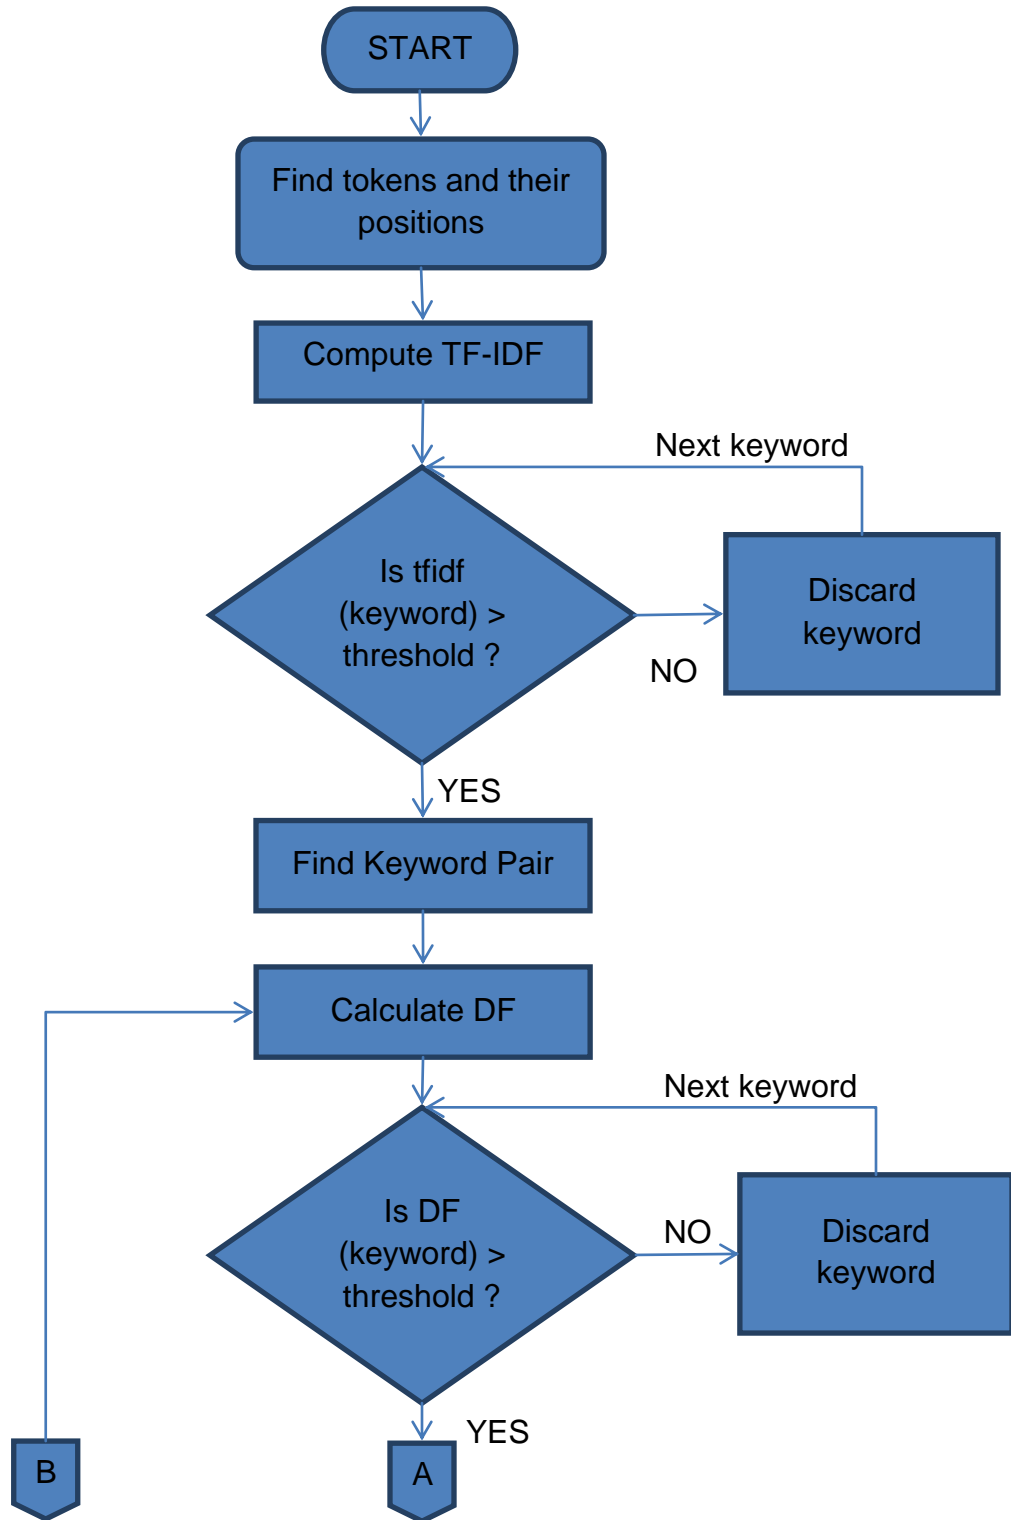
START

Find tokens and their positions

Compute TF-IDF

Next keyword

Is tfidf (keyword) > threshold ?

Discard keyword

NO

YES

Find Keyword Pair

Calculate DF

Next keyword

Is DF (keyword) > threshold ?

NO

Discard keyword

YES

B

A